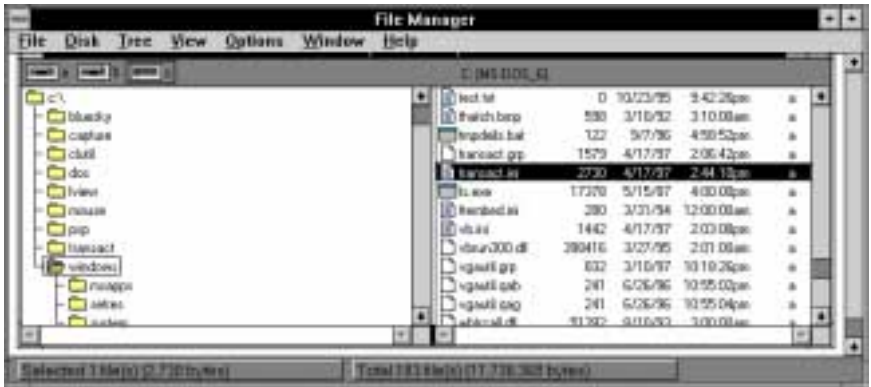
File Manager

File Disk Tree View Options Window Help

C:\MS-DOS_6

c:\
bluesky
capture
clutil
dos
lview
mouse
psp
transact
windows
msapps
setres
system

| | | | | |
|---|---|---|---|---|
| test.txt | 0 | 10/23/95 | 5:42:26pm | a |
| thatch.bmp | 598 | 3/10/92 | 3:10:00am | a |
| tmpdelb.bat | 122 | 5/7/96 | 4:50:52pm | a |
| transact.grp | 1579 | 4/17/97 | 2:06:42pm | a |
| transact.ini | 2730 | 4/17/97 | 2:44:18pm | a |
| ts.exe | 17370 | 5/15/97 | 4:00:00pm | a |
| tsembed.ini | 280 | 3/31/94 | 12:00:00am | a |
| vb.ini | 1442 | 4/17/97 | 2:03:08pm | a |
| vbrun300.dll | 398416 | 3/27/95 | 2:01:08am | a |
| vgautil.grp | 832 | 3/10/97 | 10:10:26pm | a |
| vgautil.gab | 241 | 6/26/96 | 10:55:02pm | a |
| vgautil.gag | 241 | 6/26/96 | 10:55:04pm | a |
| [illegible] | 91392 | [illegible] | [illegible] | a |

Selected 1 file(s) (2,730 bytes)

Total 183 file(s) (17,738,368 bytes)